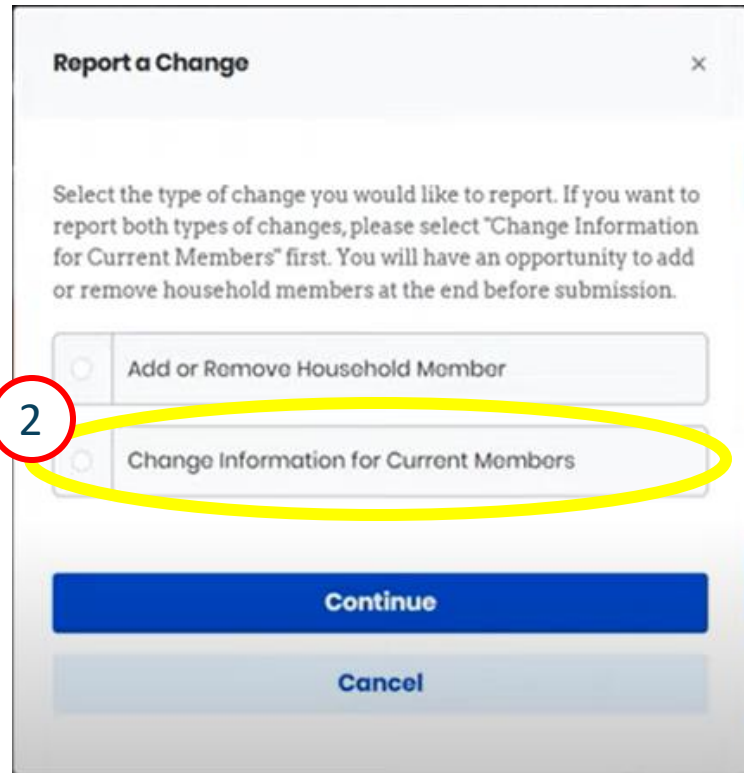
Report a Change

×

Select the type of change you would like to report. If you want to report both types of changes, please select "Change Information for Current Members" first. You will have an opportunity to add or remove household members at the end before submission.

Add or Remove Household Member

2

Change Information for Current Members

Continue

Cancel